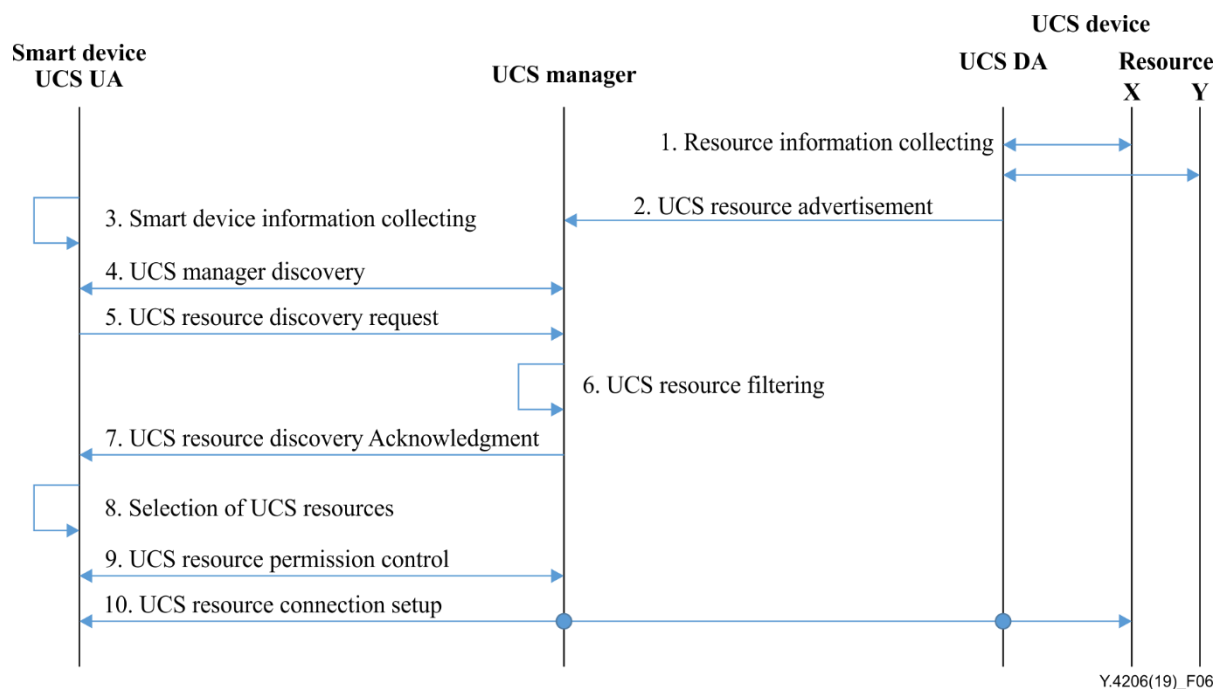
UCS device

Smart device
UCS UA

UCS manager

UCS DA

Resource
X Y

1. Resource information collecting

2. UCS resource advertisement

3. Smart device information collecting

4. UCS manager discovery

5. UCS resource discovery request

6. UCS resource filtering

7. UCS resource discovery Acknowledgment

8. Selection of UCS resources

9. UCS resource permission control

10. UCS resource connection setup

Y.4206(19)_F06